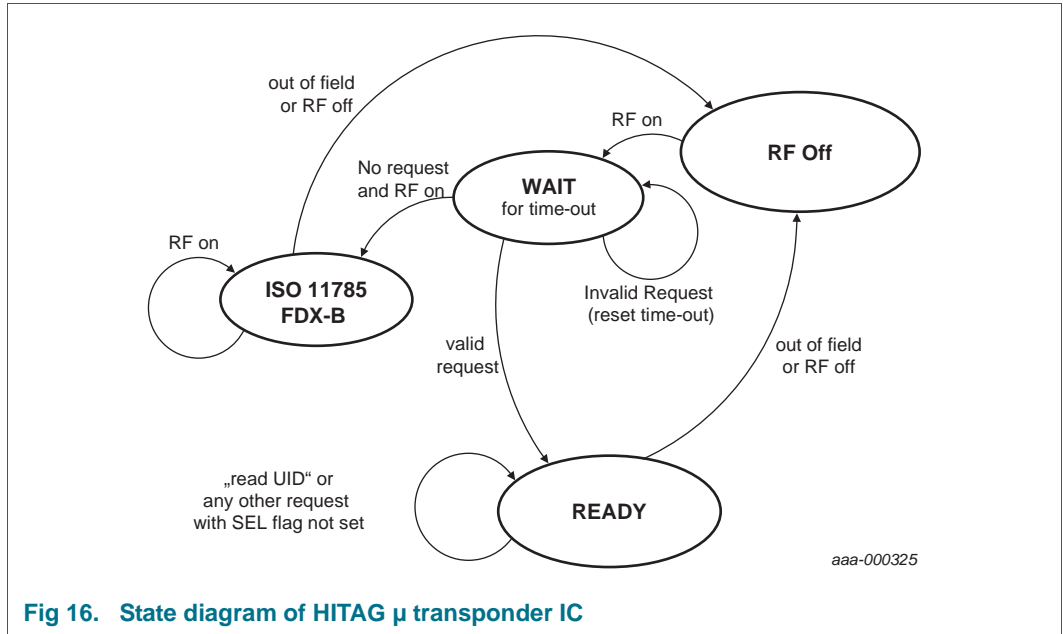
out of field or RF off

RF on

RF Off

No request and RF on

WAIT
for time-out

RF on

ISO 11785
FDX-B

Invalid Request
(reset time-out)

valid request

out of field or RF off

„read UID“ or any other request with SEL flag not set

READY

aaa-000325

Fig 16. State diagram of HITAG µ transponder IC